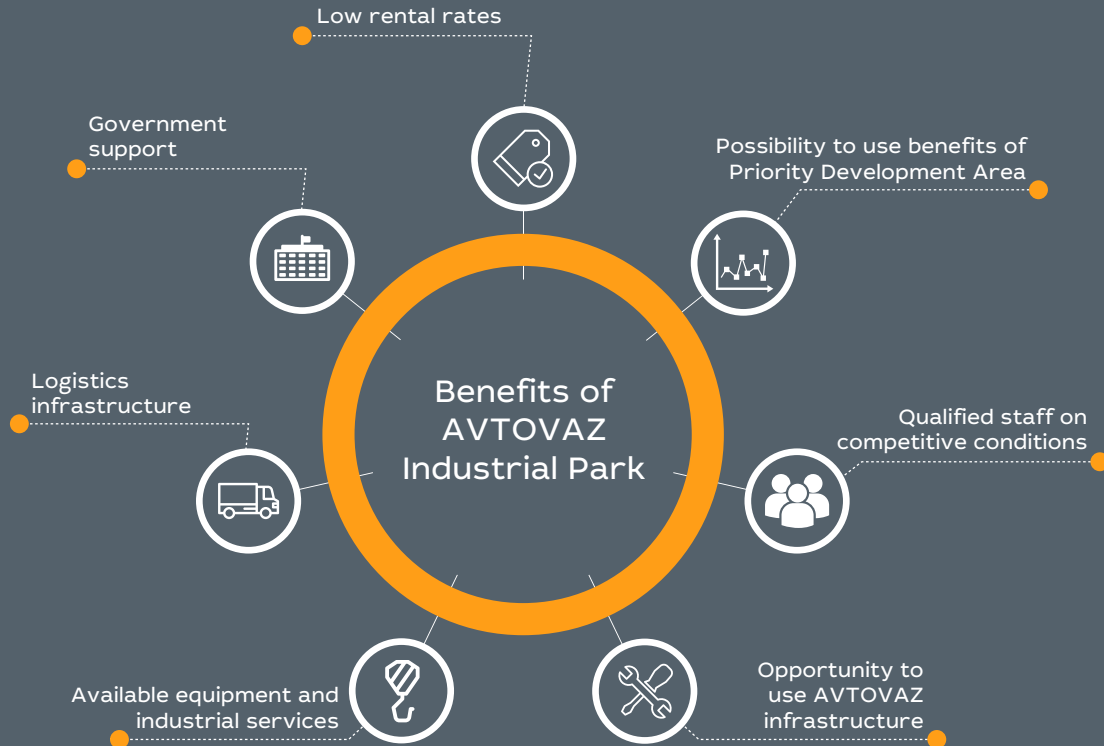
Benefits of AVTOVAZ Industrial Park

Low rental rates

Possibility to use benefits of Priority Development Area

Qualified staff on competitive conditions

Opportunity to use AVTOVAZ infrastructure

Available equipment and industrial services

Logistics infrastructure

Government support